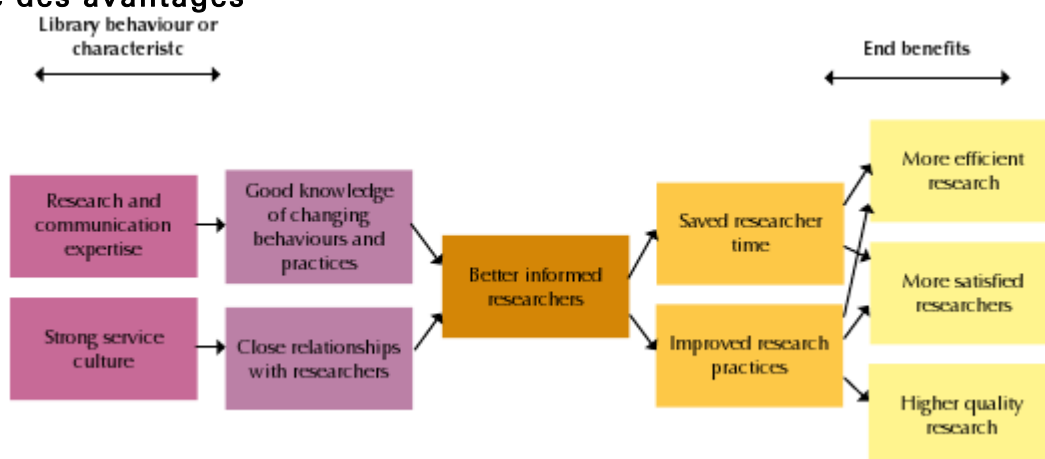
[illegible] des avantages

Library behaviour or characteristc

End benefits

Research and communication expertise

Good knowledge of changing behaviours and practices

Strong service culture

Close relationships with researchers

Better informed researchers

Saved researcher time

Improved research practices

More efficient research

More satisfied researchers

Higher quality research